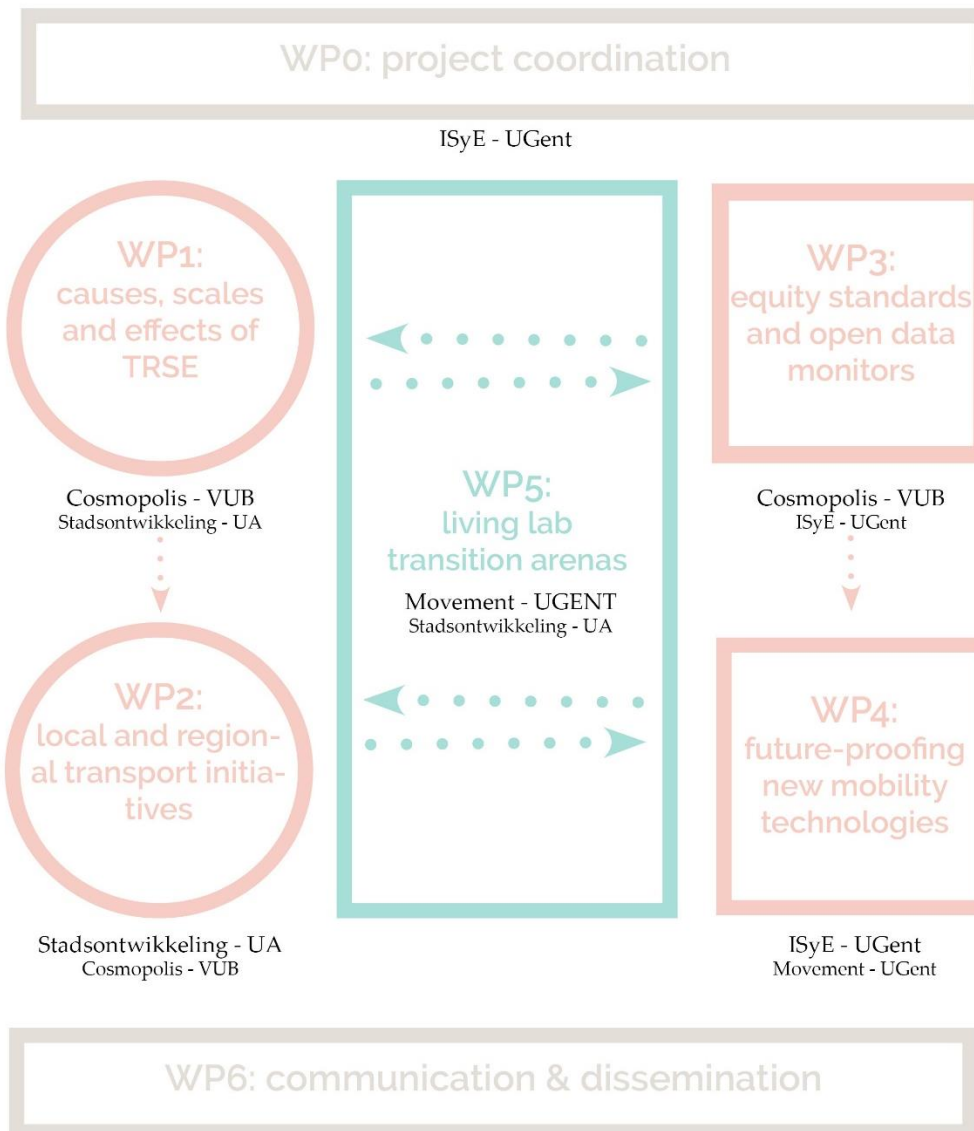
WP0: project coordination

ISyE - UGent

WP1: causes, scales and effects of TRSE

Cosmopolis - VUB
Stadsontwikkeling - UA

WP2: local and regional transport initiatives

Stadsontwikkeling - UA
Cosmopolis - VUB

WP5: living lab transition arenas

Movement - UGENT
Stadsontwikkeling - UA

WP3: equity standards and open data monitors

Cosmopolis - VUB
ISyE - UGent

WP4: future-proofing new mobility technologies

ISyE - UGent
Movement - UGent

WP6: communication & dissemination